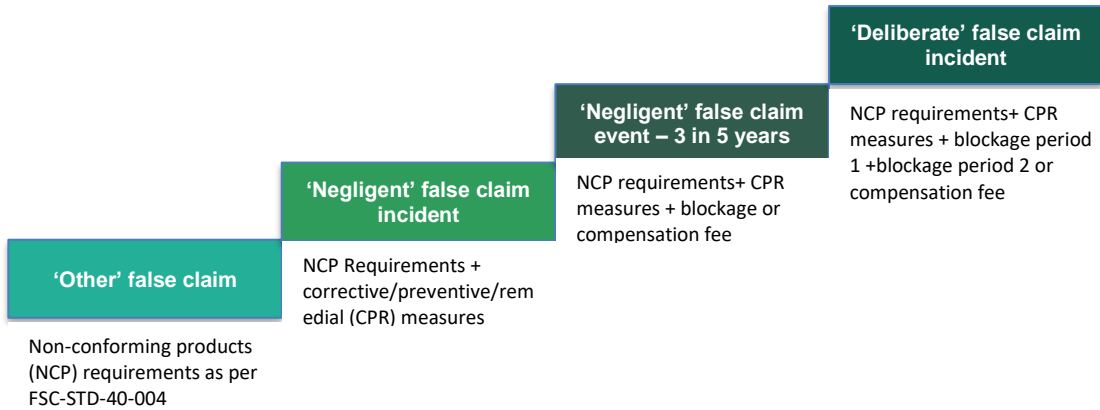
‘Other’ false claim

Non-conforming products (NCP) requirements as per FSC-STD-40-004

‘Negligent’ false claim incident

NCP Requirements + corrective/preventive/remedial (CPR) measures

‘Negligent’ false claim event – 3 in 5 years

NCP requirements+ CPR measures + blockage or compensation fee

‘Deliberate’ false claim incident

NCP requirements+ CPR measures + blockage period 1 +blockage period 2 or compensation fee